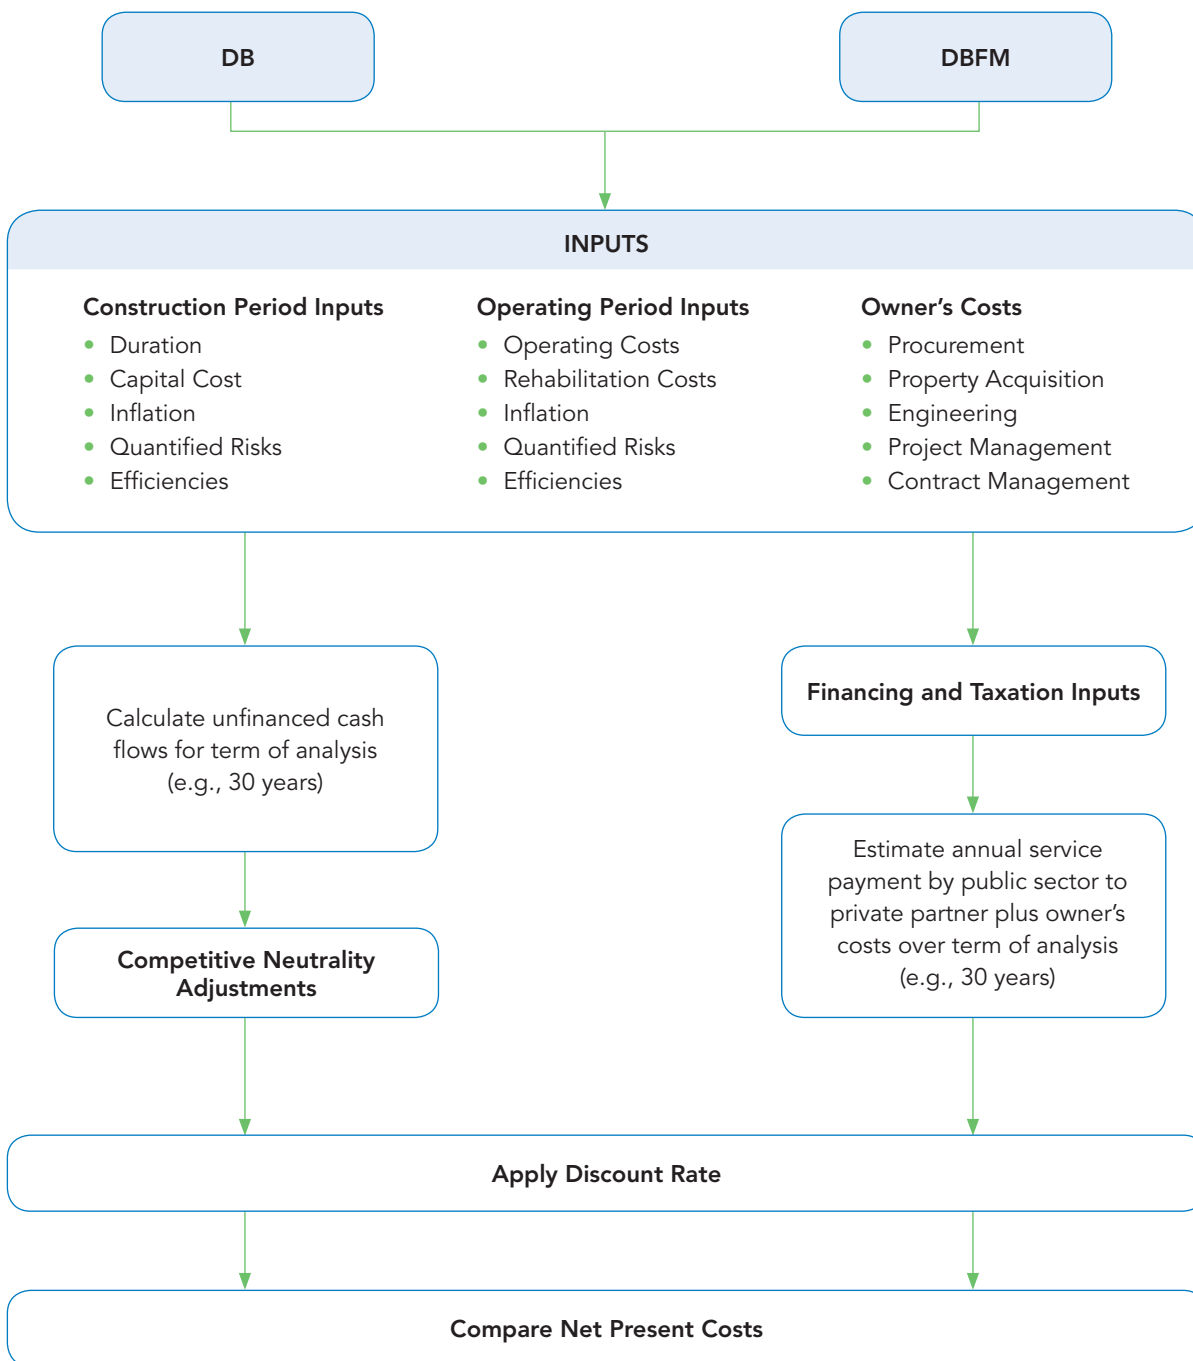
DB

DBFM

INPUTS

Construction Period Inputs
- Duration
- Capital Cost
- Inflation
- Quantified Risks
- Efficiencies

Operating Period Inputs
- Operating Costs
- Rehabilitation Costs
- Inflation
- Quantified Risks
- Efficiencies

Owner's Costs
- Procurement
- Property Acquisition
- Engineering
- Project Management
- Contract Management

Calculate unfinanced cash flows for term of analysis (e.g., 30 years)

Competitive Neutrality Adjustments

Financing and Taxation Inputs

Estimate annual service payment by public sector to private partner plus owner's costs over term of analysis (e.g., 30 years)

Apply Discount Rate

Compare Net Present Costs